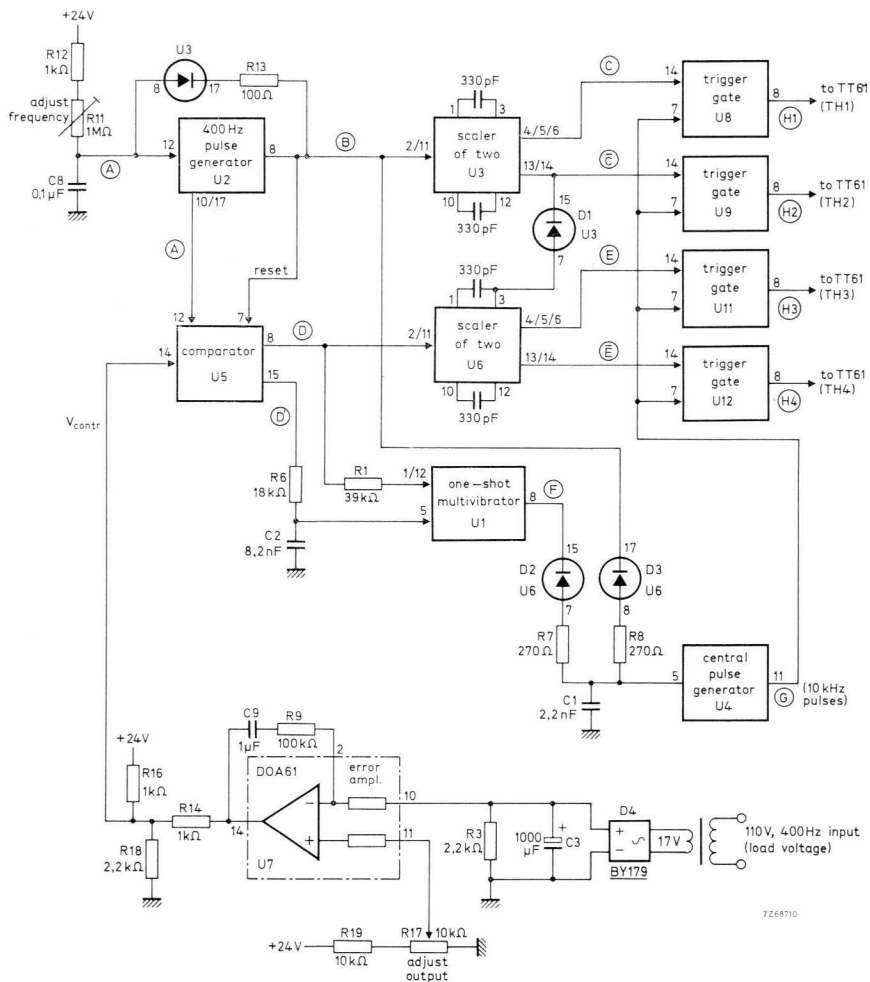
+24V

R12
1kΩ

adjust frequency

R11
1MΩ

C8
0,1 µF

A

U3

8

17

R13
100 Ω

12

400 Hz pulse generator
U2

8

10/17

B

2/11

330 pF

1

3

scaler of two
U3

4/5/6

13/14

10

12

330 pF

C

$\bar{C}$

15

D1
U3

7

14

trigger gate
U8

8

to TT61 (TH1)

H1

7

14

trigger gate
U9

8

to TT61 (TH2)

H2

7

A

reset

12

7

comparator
U5

8

15

14

D

D'

330pF

1

3

E

2/11

scaler of two
U6

4/5/6

13/14

10

12

330 pF

$\bar{E}$

14

trigger gate
U11

8

to TT61 (TH3)

H3

7

14

trigger gate
U12

8

to TT61 (TH4)

H4

7

$V_{contr}$

R6
18 kΩ

C2
8,2 nF

R1
39 kΩ

1/12

5

one-shot multivibrator
U1

8

F

15

D2
U6

7

17

D3
U6

8

R7
270 Ω

R8
270 Ω

C1
2,2 nF

5

central pulse generator
U4

G

11

(10 kHz pulses)

+24V

R16
1kΩ

R18
2,2 kΩ

R14
1kΩ

C9
1µF

R9
100 kΩ

2

DOA61

error ampl.

14

U7

10

11

R3
2,2 kΩ

1000 µF

C3

D4

BY179

17V

110V, 400Hz input (load voltage)

+24V

R19
10 kΩ

R17
10 kΩ

adjust output

7Z68710